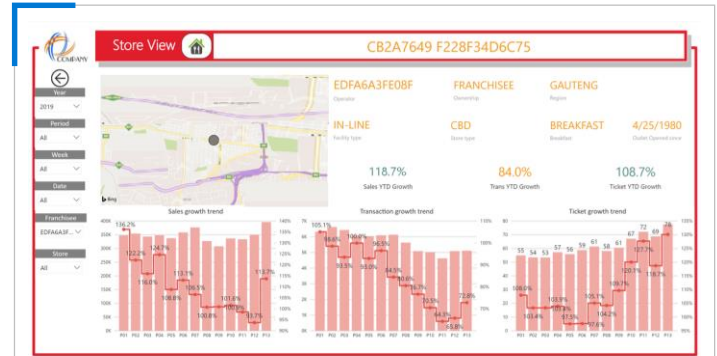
COMPANY

Store View

CB2A7649 F228F34D6C75

Year
2019

Period
All

Week
All

Date
All

Franchisee
EDFA6A3F...

Store
All

EDFA6A3FE08F
Operator

FRANCHISEE
Ownership

GAUTENG
Region

IN-LINE
Facility type

CBD
Store type

BREAKFAST
Breakfast

4/25/1980
Outlet Opened since

118.7%
Sales YTD Growth

84.0%
Trans YTD Growth

108.7%
Ticket YTD Growth

Bing

Sales growth trend

400K 350K 300K 250K 200K 150K 100K 50K 0K

140% 135% 130% 125% 120% 115% 110% 105% 100% 95% 90%

136.2%
122.2%
124.7%
116.0%
113.1%
108.8%
105.5%
100.6%
101.6%
100.2%
93.7%
113.7%

P01 P02 P03 P04 P05 P06 P07 P08 P09 P10 P11 P12 P13

Transaction growth trend

70 60 50 40 30 20 10 0

115% 110% 105% 100% 95% 90% 85% 80%

105.1%
98.6%
100.0%
93.5%
93.0%
96.5%
94.5%
90.6%
88.7%
85.5%
84.1%
83.8%
87.6%

P01 P02 P03 P04 P05 P06 P07 P08 P09 P10 P11 P12 P13

Ticket growth trend

80 70 60 50 40 30 20 10 0

135% 130% 125% 120% 115% 110% 105% 100% 95%

55 54 53 57 56 59 61 58 61 67 72 69 76

108.0%
103.8%
103.9%
101.3%
97.3%
97.6%
105.1%
104.2%
109.7%
120.7%
127.7%
118.7%

P01 P02 P03 P04 P05 P06 P07 P08 P09 P10 P11 P12 P13